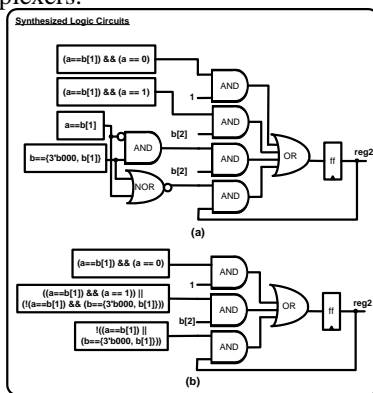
plexers.

Synthesized Logic Circuits

(a==b[1]) && (a == 0)

(a==b[1]) && (a == 1)

1

AND

AND

a==b[1]

b[2]

AND

b=={3'b000, b[1]}

AND

OR

ff

reg2

b[2]

AND

NOR

AND

(a)

(a==b[1]) && (a == 0)

AND

1

((a==b[1]) && (a == 1)) ||
(!(a==b[1]) && (b=={3'b000, b[1]}))

AND

OR

ff

reg2

b[2]

!((a==b[1]) ||
(b=={3'b000, b[1]}))

AND

(b)